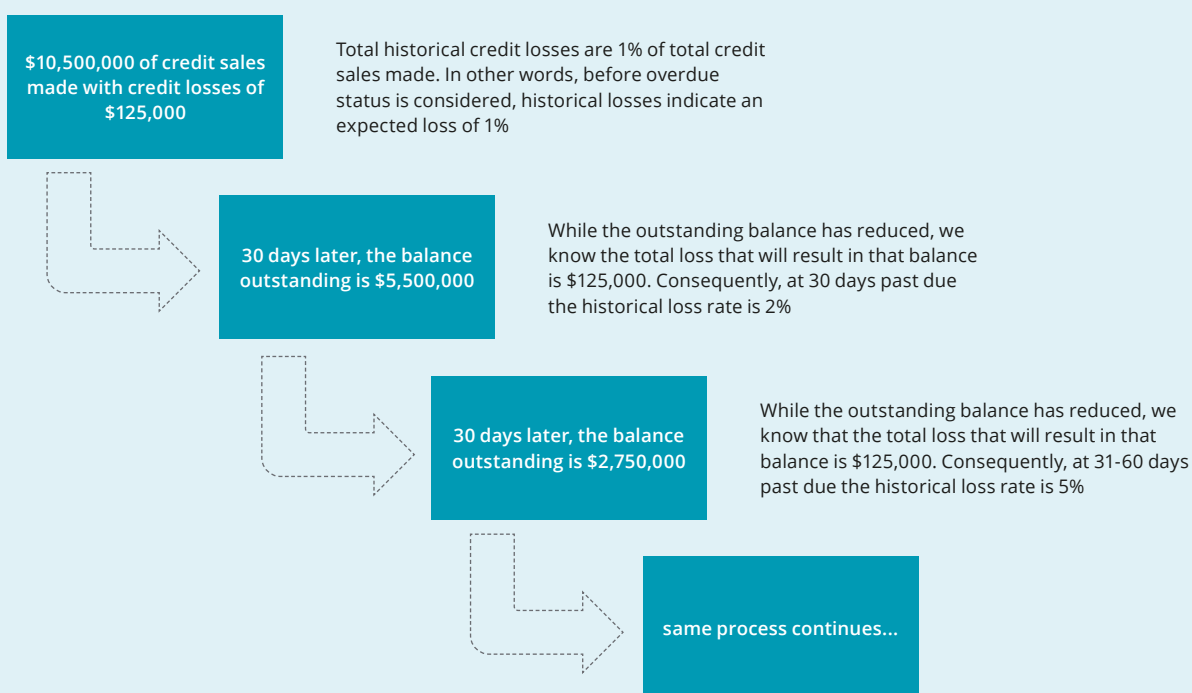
$10,500,000 of credit sales made with credit losses of $125,000

Total historical credit losses are 1% of total credit sales made. In other words, before overdue status is considered, historical losses indicate an expected loss of 1%

30 days later, the balance outstanding is $5,500,000

While the outstanding balance has reduced, we know the total loss that will result in that balance is $125,000. Consequently, at 30 days past due the historical loss rate is 2%

30 days later, the balance outstanding is $2,750,000

While the outstanding balance has reduced, we know that the total loss that will result in that balance is $125,000. Consequently, at 31-60 days past due the historical loss rate is 5%

same process continues...